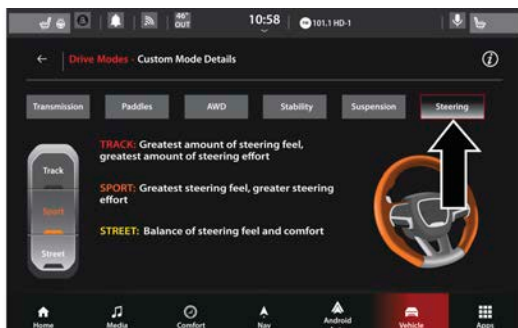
46° OUT 10:58 101.1 HD-1

← Drive Modes - Custom Mode Details

Transmission | Paddles | AWD | Stability | Suspension | Steering

Track
Sport
Street

TRACK: Greatest amount of steering feel, greatest amount of steering effort

SPORT: Greatest steering feel, greater steering effort

STREET: Balance of steering feel and comfort

Home | Media | Comfort | Nav | Android | Vehicle | Apps